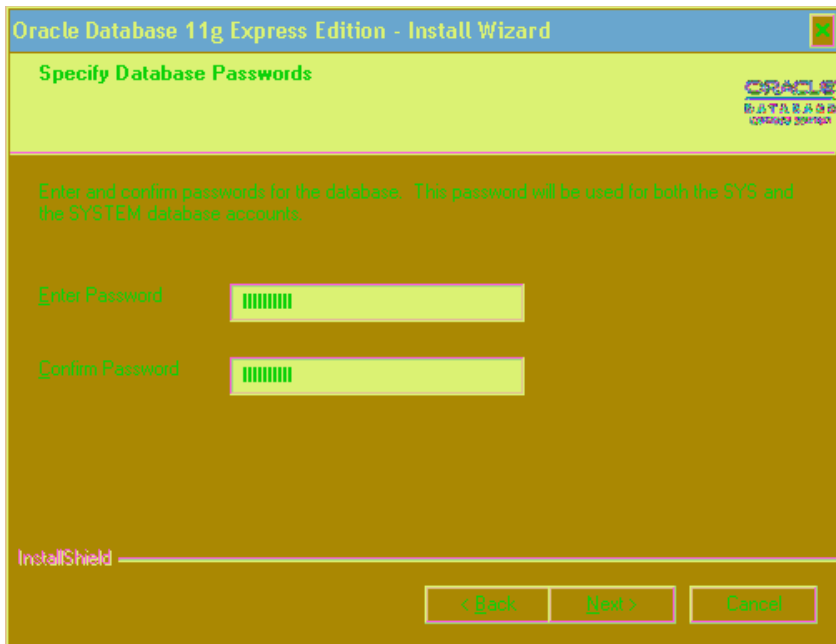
Oracle Database 11g Express Edition - Install Wizard

Specify Database Passwords

ORACLE
DATABASE
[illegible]

Enter and confirm passwords for the database. This password will be used for both the SYS and the SYSTEM database accounts.

Enter Password

Confirm Password

InstallShield

< Back
Next >
Cancel